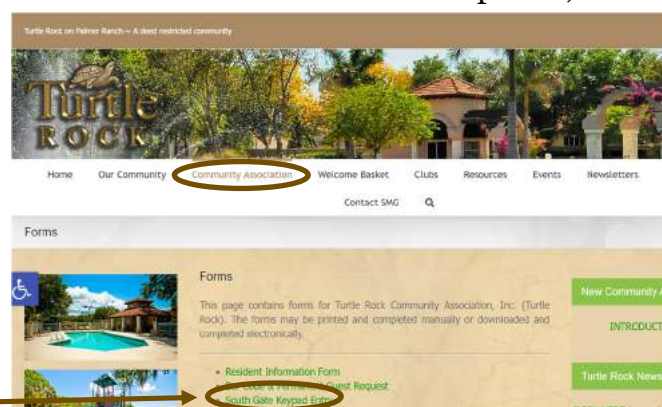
Turtle Rock on Palmer Ranch – A deed restricted community

Turtle ROCK

Home | Our Community | Community Association | Welcome Basket | Clubs | Resources | Events | Newsletters | Contact SMG

Forms

Forms

This page contains forms for Turtle Rock Community Association, Inc. (Turtle Rock). The forms may be printed and completed manually or downloaded and completed electronically.

- Resident Information Form
- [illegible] Guest Request
- South Gate Keypad Entry

New Community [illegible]

INTRODUCT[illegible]

Turtle Rock News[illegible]